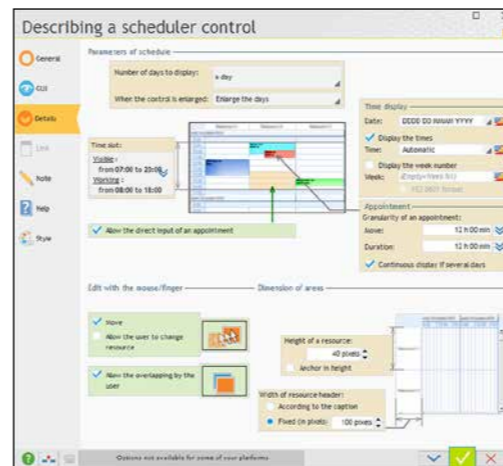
Describing a scheduler control

General
GUI
Details
Link
Note
Help
Style

Parameters of schedule

Number of days to display: 6 day
When the control is enlarged: Enlarge the days

Time slot:
Visible:
from 07:00 to 20:00
Working:
from 08:00 to 18:00

Allow the direct input of an appointment

Time display
Date: DDDD DD MMMM YYYY
Display the times
Time: Automatic
Display the week number
Week: [Empty=Week Nn]
ISO 8601 format

Appointment
Granularity of an appointment:
Move: 12 h 00 min
Duration: 12 h 00 min
Continuous display if several days

Edit with the mouse/finger
Move
Allow the user to change resource
Allow the overlapping by the user

Dimension of areas
Height of a resource:
40 pixels
Anchor in height
Width of resource header:
According to the caption
Fixed (in pixels): 100 pixels

Options not available for some of your platforms